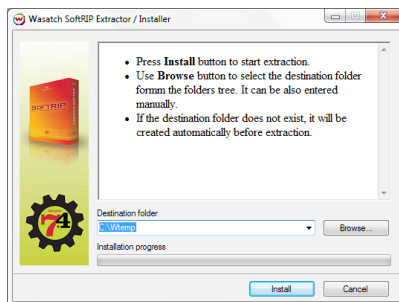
Wasatch SoftRIP Extractor / Installer

SOFTRIP

7.4

• Press **Install** button to start extraction.
• Use **Browse** button to select the destination folder formm the folders tree. It can be also entered manually.
• If the destination folder does not exist, it will be created automatically before extraction.

Destination folder

C:\Wtemp

Browse...

Installation progress

Install

Cancel